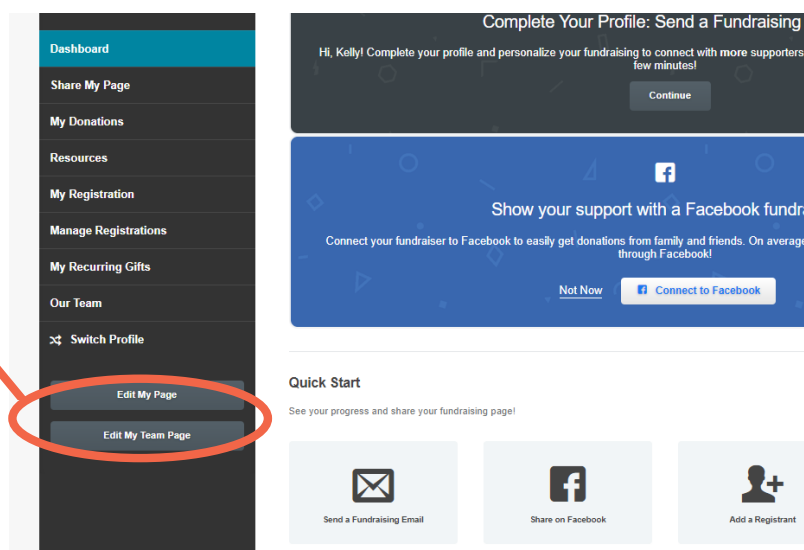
Dashboard
Share My Page
My Donations
Resources
My Registration
Manage Registrations
My Recurring Gifts
Our Team
Switch Profile
Edit My Page
Edit My Team Page

Complete Your Profile: Send a Fundraising
Hi, Kelly! Complete your profile and personalize your fundraising to connect with more supporters few minutes!
Continue

Show your support with a Facebook fundra
Connect your fundraiser to Facebook to easily get donations from family and friends. On average through Facebook!
Not Now
Connect to Facebook

Quick Start
See your progress and share your fundraising page!
Send a Fundraising Email
Share on Facebook
Add a Registrant